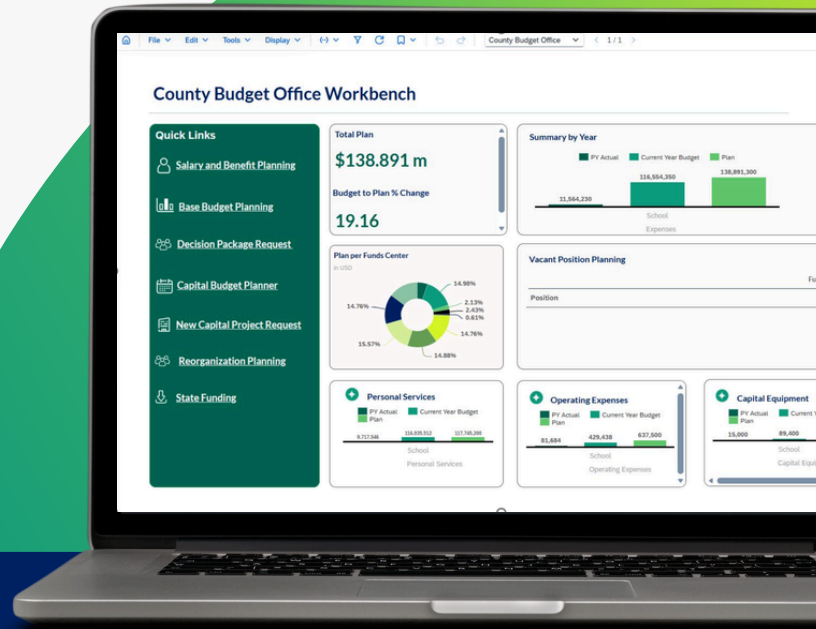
File Edit Tools Display County Budget Office 1 / 1

County Budget Office Workbench

Quick Links

Salary and Benefit Planning

Base Budget Planning

Decision Package Request

Capital Budget Planner

New Capital Project Request

Reorganization Planning

State Funding

Total Plan

$138.891 m

Budget to Plan % Change

19.16

Summary by Year

PY Actual Current Year Budget Plan

11,564,230 116,554,350 138,891,300

School

Expenses

Plan per Funds Center

in USD

14.98%
14.76%
2.13%
2.43%
0.61%
14.76%
15.57%
14.88%

Vacant Position Planning

Fu

Position

Personal Services

PY Actual Current Year Budget Plan

9,717,946 116,639,912 117,745,280

School

Personal Services

Operating Expenses

PY Actual Current Year Budget Plan

81,684 429,438 637,500

School

Operating Expenses

Capital Equipment

PY Actual Current Y Plan

15,000 89,400

School

Capital Equi